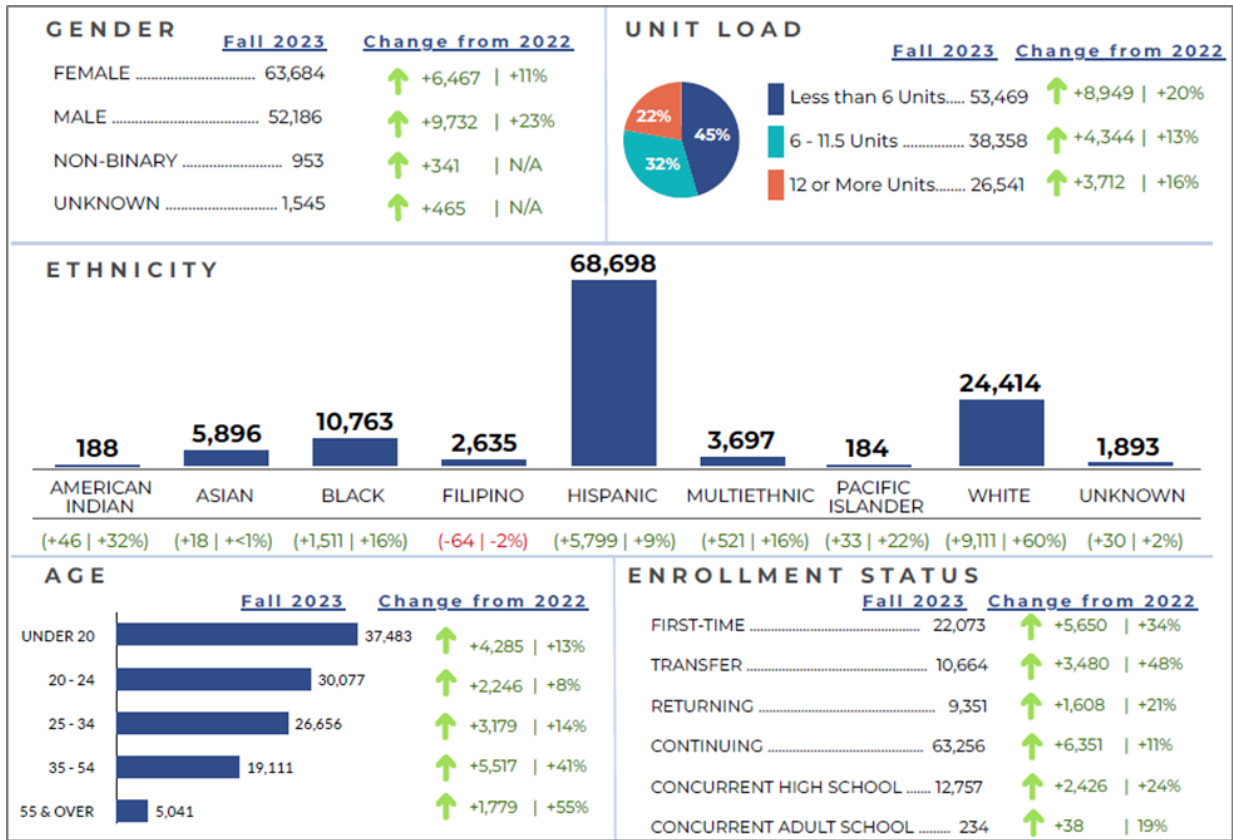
GENDER

| | Fall 2023 | Change from 2022 |
|---|---|---|
| FEMALE | 63,684 | +6,467 \| +11% |
| MALE | 52,186 | +9,732 \| +23% |
| NON-BINARY | 953 | +341 \| N/A |
| UNKNOWN | 1,545 | +465 \| N/A |

UNIT LOAD

45%
32%
22%

| | Fall 2023 | Change from 2022 |
|---|---|---|
| Less than 6 Units | 53,469 | +8,949 \| +20% |
| 6 - 11.5 Units | 38,358 | +4,344 \| +13% |
| 12 or More Units | 26,541 | +3,712 \| +16% |

ETHNICITY

| AMERICAN INDIAN | ASIAN | BLACK | FILIPINO | HISPANIC | MULTIETHNIC | PACIFIC ISLANDER | WHITE | UNKNOWN |
|---|---|---|---|---|---|---|---|---|
| 188 | 5,896 | 10,763 | 2,635 | 68,698 | 3,697 | 184 | 24,414 | 1,893 |
| (+46 \| +32%) | (+18 \| +<1%) | (+1,511 \| +16%) | (-64 \| -2%) | (+5,799 \| +9%) | (+521 \| +16%) | (+33 \| +22%) | (+9,111 \| +60%) | (+30 \| +2%) |

AGE

| | Fall 2023 | Change from 2022 |
|---|---|---|
| UNDER 20 | 37,483 | +4,285 \| +13% |
| 20 - 24 | 30,077 | +2,246 \| +8% |
| 25 - 34 | 26,656 | +3,179 \| +14% |
| 35 - 54 | 19,111 | +5,517 \| +41% |
| 55 & OVER | 5,041 | +1,779 \| +55% |

ENROLLMENT STATUS

| | Fall 2023 | Change from 2022 |
|---|---|---|
| FIRST-TIME | 22,073 | +5,650 \| +34% |
| TRANSFER | 10,664 | +3,480 \| +48% |
| RETURNING | 9,351 | +1,608 \| +21% |
| CONTINUING | 63,256 | +6,351 \| +11% |
| CONCURRENT HIGH SCHOOL | 12,757 | +2,426 \| +24% |
| CONCURRENT ADULT SCHOOL | 234 | +38 \| 19% |